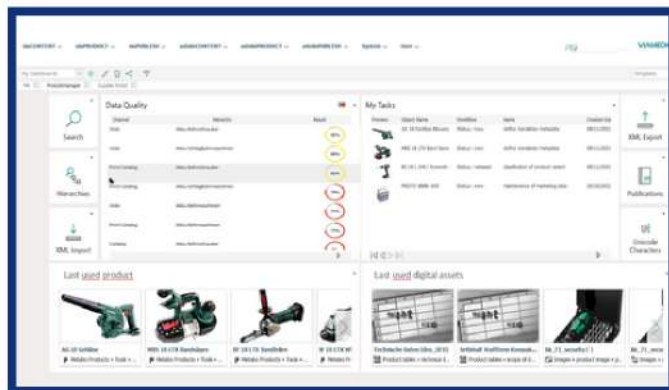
VIAMEDI

My Dashboards

Search

Hierarchies

XML Import

Data Quality

My Tasks

XML Export

Publications

Unicode Characters

Last used product

Last used digital assets

AG 18 Gebläse

MBS 18 LTX Bandsäge

W 18 LTX Bandfeile

Technische Daten (doc_1015)

Artikelbild Workflow Konzept

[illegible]

Metabo Products » Tools »

Product tables » technical

Product tables » scope of d

Images » product image » p

Images » product